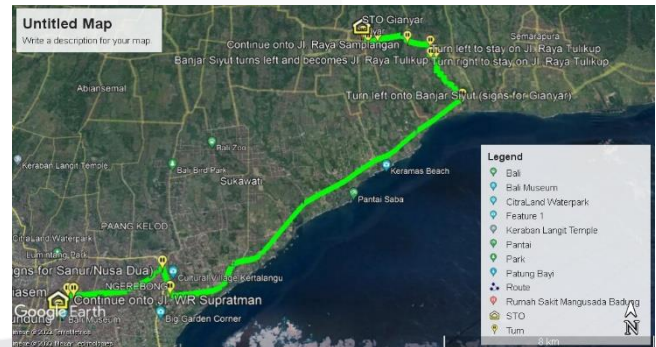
Untitled Map
Write a description for your map

STO Gianyar
Continue onto Jl. Raya Samplangan
Semarapura
Turn left to stay on Jl. Raya Tulikup
Banjar Siyut turns left and becomes Jl. Raya Tulikup
Turn right to stay on Jl. Raya Tulikup
Abianseman
Turn left onto Banjar Siyut (signs for Gianyar)
Bali Zoo
Keraban Langit Temple
Bali Bird Park
Sukawati
Keramas Beach
Pantai Saba
PAANG KELOD
CitraLand Waterpark
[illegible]gns for Sanur/Nusa Dua)
Cultural Village Kertalangu
NGEREBONG
Continue onto Jl. WR Supratman
Google Earth
Bali Museum
Big Garden Corner
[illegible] 2022 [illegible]
8 km

Legend
Bali
Bali Museum
CitraLand Waterpark
Feature 1
Keraban Langit Temple
Pantai
Park
Patung Bayi
Route
Rumah Sakit Mangusada Badung
STO
Turn
N